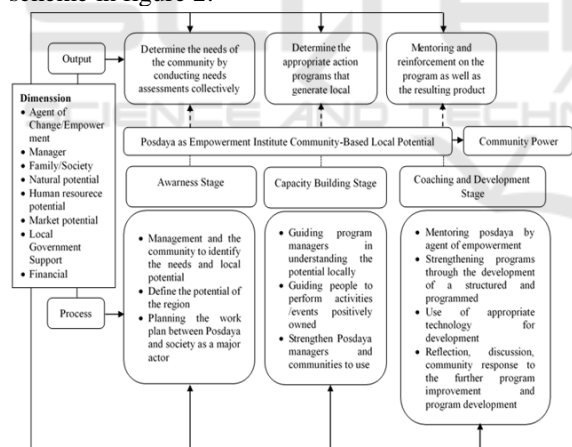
scheme in figure 2.

Output

Determine the needs of the community by conducting needs assessments collectively

Determine the appropriate action programs that generate local

Mentoring and reinforcement on the program as well as the resulting product

Dimension
• Agent of Change/Empowerment
• Manager
• Family/Society
• Natural potential
• Human resource potential
• Market potential
• Local Government Support
• Financial

Posdaya as Empowerment Institute Community-Based Local Potential

Community Power

Awarness Stage

Capacity Building Stage

Coaching and Development Stage

• Management and the community to identify the needs and local potential
• Define the potential of the region
• Planning the work plan between Posdaya and society as a major actor

• Guiding program managers in understanding the potential locally
• Guiding people to perform activities /events positively owned
• Strengthen Posdaya managers and communities to use

• Mentoring posdaya by agent of empowerment
• Strengthening programs through the development of a structured and programmed
• Use of appropriate technology for development
• Reflection, discussion, community response to the further program improvement and program development

Process